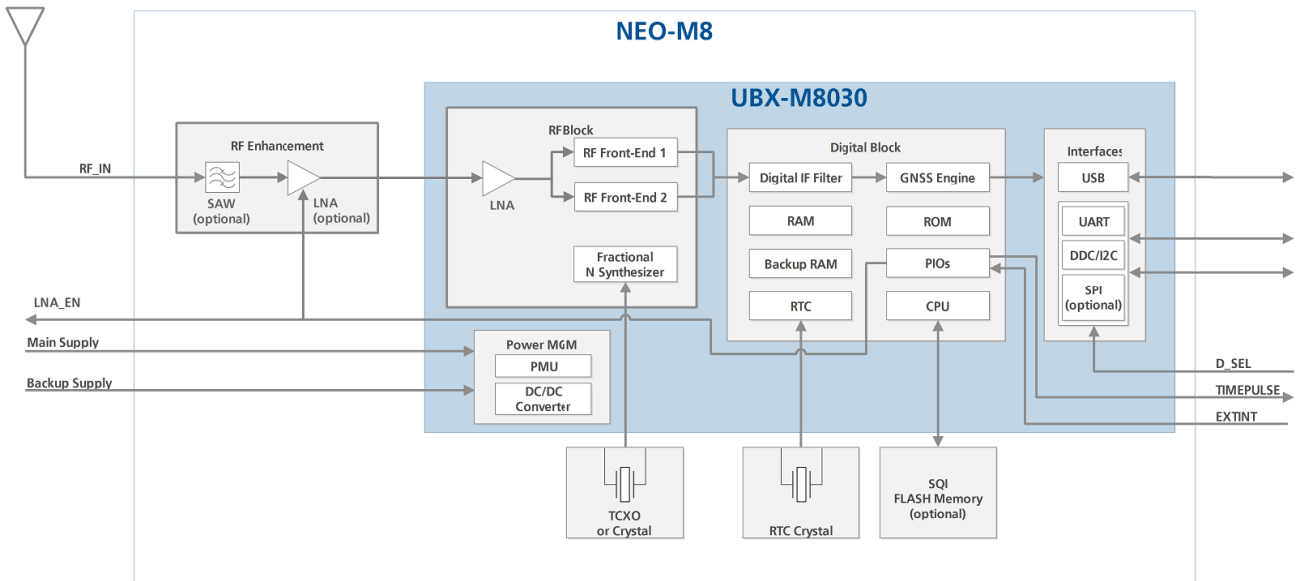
NEO-M8

UBX-M8030

RF_IN

RF Enhancement

SAW (optional)

LNA (optional)

RFBlock

LNA

RF Front-End 1

RF Front-End 2

Fractional N Synthesizer

Digital Block

Digital IF Filter

GNSS Engine

RAM

ROM

Backup RAM

PIOs

RTC

CPU

Interfaces

USB

UART

DDC/I2C

SPI (optional)

LNA_EN

Main Supply

Backup Supply

Power MGM

PMU

DC/DC Converter

D_SEL

TIMEPULSE

EXTINT

TCXO or Crystal

RTC Crystal

SQI FLASH Memory (optional)